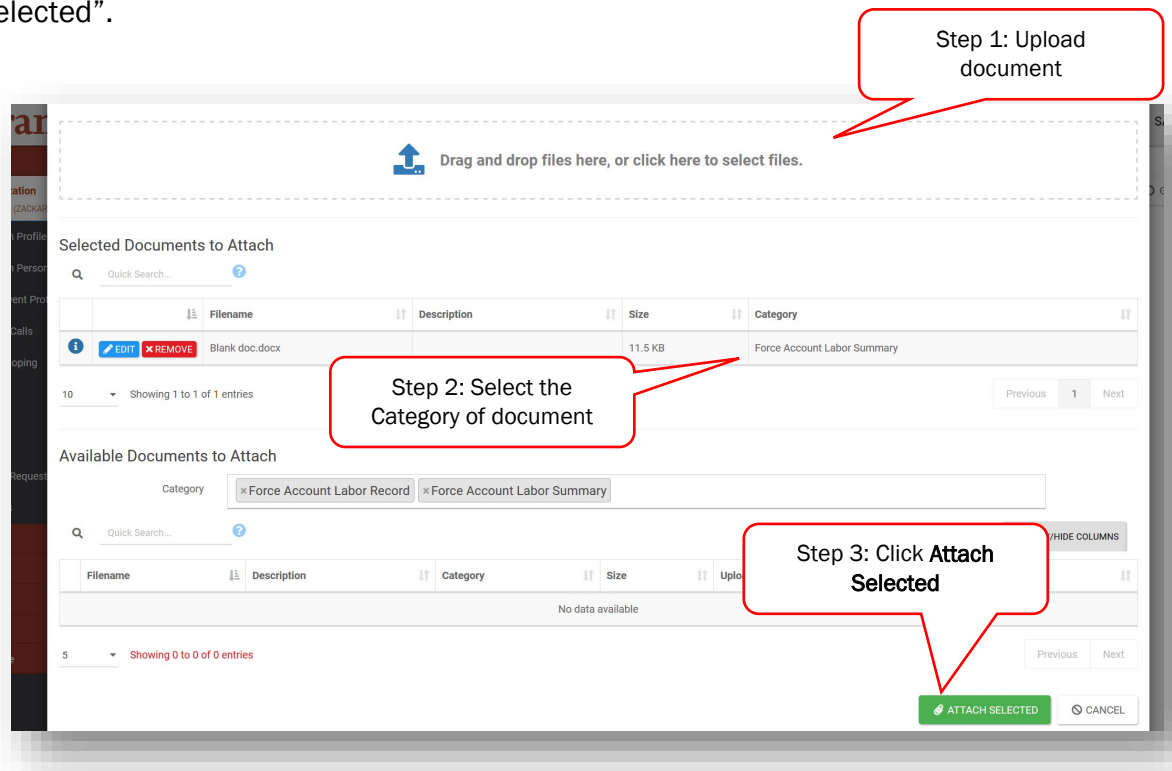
elected".

Step 1: Upload document

Drag and drop files here, or click here to select files.

Selected Documents to Attach

Quick Search...

| | Filename | Description | Size | Category |
|---|---|---|---|---|
| EDIT REMOVE | Blank doc.docx | | 11.5 KB | Force Account Labor Summary |

10 Showing 1 to 1 of 1 entries

Step 2: Select the Category of document

Previous 1 Next

Available Documents to Attach

Category ×Force Account Labor Record ×Force Account Labor Summary

Quick Search...

/HIDE COLUMNS

Step 3: Click Attach Selected

| Filename | Description | Category | Size | Uplo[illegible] |
|---|---|---|---|---|
| No data available | | | | |

5 Showing 0 to 0 of 0 entries

Previous Next

ATTACH SELECTED CANCEL

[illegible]ation
(ZACKAR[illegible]
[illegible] Profile
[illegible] Person
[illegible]rent Pro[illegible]
Calls
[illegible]oping
Request